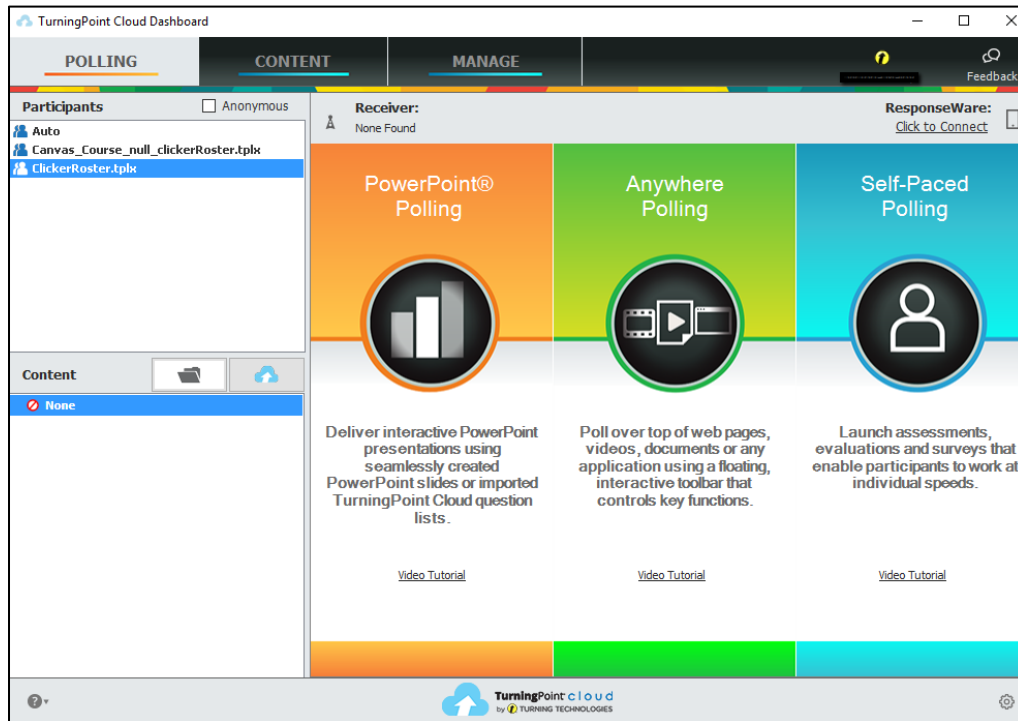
TurningPoint Cloud Dashboard

POLLING
CONTENT
MANAGE

Feedback

Participants
Anonymous
Auto
Canvas_Course_null_clickerRoster.tplx
ClickerRoster.tplx

Receiver:
None Found

ResponseWare:
Click to Connect

PowerPoint® Polling

Anywhere Polling

Self-Paced Polling

Content
None

Deliver interactive PowerPoint presentations using seamlessly created PowerPoint slides or imported TurningPoint Cloud question lists.

Video Tutorial

Poll over top of web pages, videos, documents or any application using a floating, interactive toolbar that controls key functions.

Video Tutorial

Launch assessments, evaluations and surveys that enable participants to work at individual speeds.

Video Tutorial

TurningPoint cloud
by TURNING TECHNOLOGIES